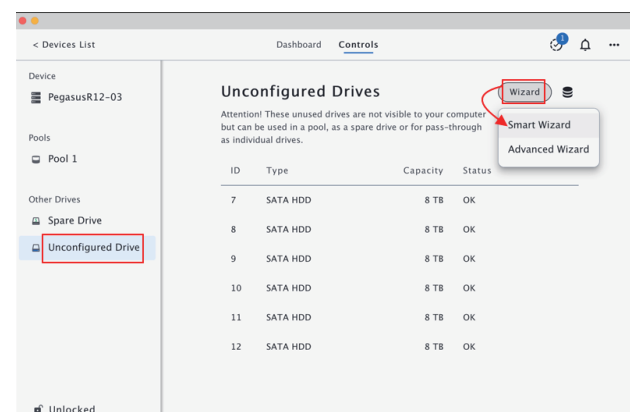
< Devices List

Dashboard Controls

1

Device

PegasusR12-03

Pools

Pool 1

Other Drives

Spare Drive

Unconfigured Drive

Unlocked

Unconfigured Drives

Wizard

Attention! These unused drives are not visible to your computer but can be used in a pool, as a spare drive or for pass-through as individual drives.

Smart Wizard

Advanced Wizard

| ID | Type | Capacity | Status |
|---|---|---|---|
| 7 | SATA HDD | 8 TB | OK |
| 8 | SATA HDD | 8 TB | OK |
| 9 | SATA HDD | 8 TB | OK |
| 10 | SATA HDD | 8 TB | OK |
| 11 | SATA HDD | 8 TB | OK |
| 12 | SATA HDD | 8 TB | OK |